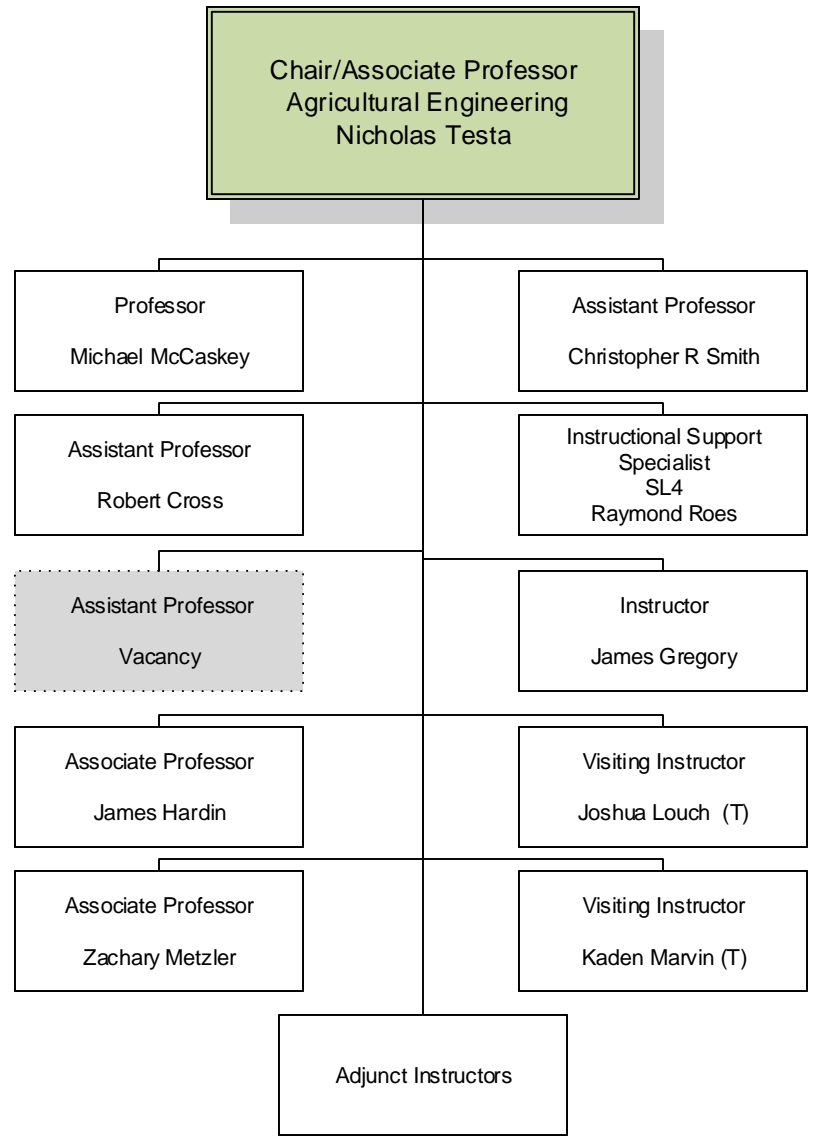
Chair/Associate Professor
Agricultural Engineering
Nicholas Testa

Professor

Michael McCaskey

Assistant Professor

Christopher R Smith

Assistant Professor

Robert Cross

Instructional Support
Specialist
SL4
Raymond Roes

Assistant Professor

Vacancy

Instructor

James Gregory

Associate Professor

James Hardin

Visiting Instructor

Joshua Louch (T)

Associate Professor

Zachary Metzler

Visiting Instructor

Kaden Marvin (T)

Adjunct Instructors